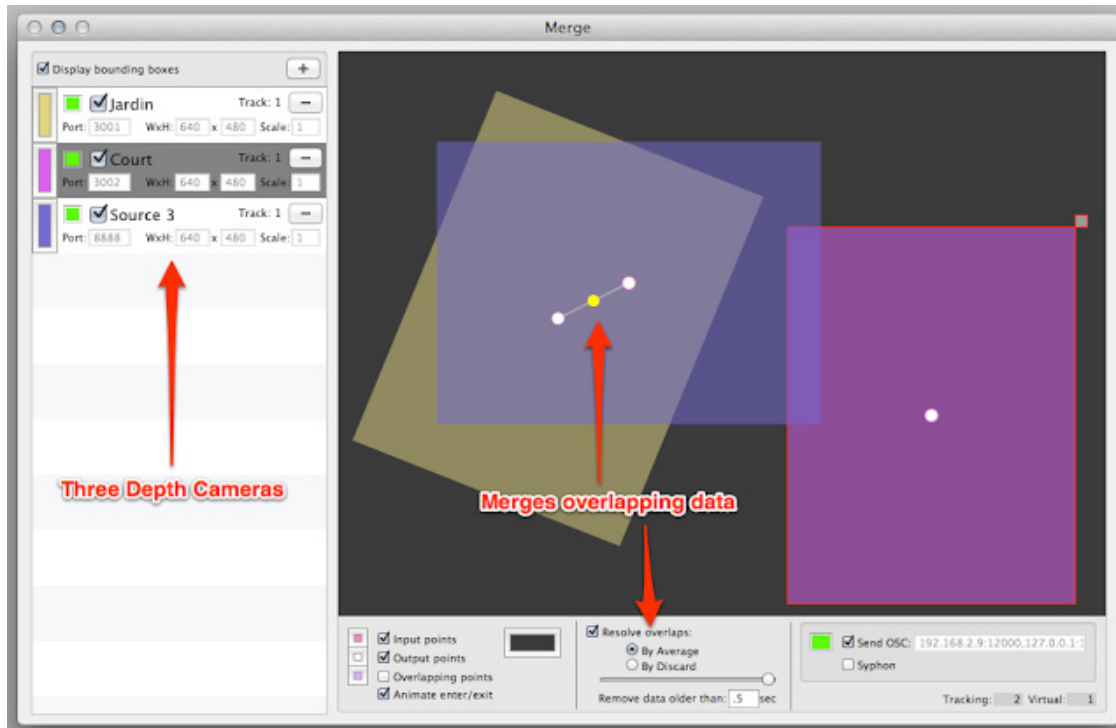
Merge

Display bounding boxes +

Jardin Track: 1 −
Port: 3001 WxH: 640 x 480 Scale: 1

Court Track: 1 −
Port: 3002 WxH: 640 x 480 Scale: 1

Source 3 Track: 1 −
Port: 8888 WxH: 640 x 480 Scale: 1

Three Depth Cameras

Merges overlapping data

Input points
Output points
Overlapping points
Animate enter/exit

Resolve overlaps:
By Average
By Discard

Remove data older than: .5 sec

Send OSC: 192.168.2.9:12000,127.0.0.1:
Syphon

Tracking: 2 Virtual: 1